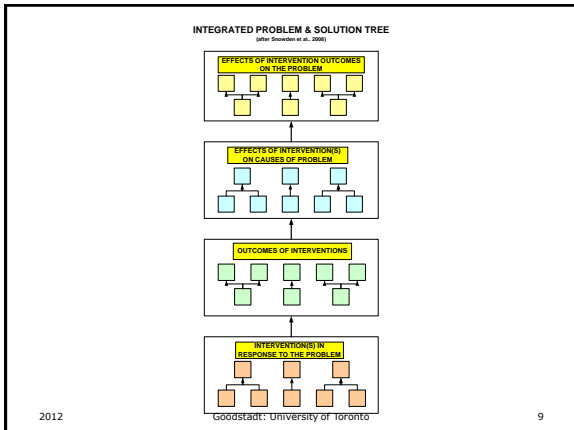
INTEGRATED PROBLEM & SOLUTION TREE

(after Snowden et al., 2008)

EFFECTS OF INTERVENTION OUTCOMES ON THE PROBLEM

EFFECTS OF INTERVENTION(S) ON CAUSES OF PROBLEM

OUTCOMES OF INTERVENTIONS

INTERVENTION(S) IN RESPONSE TO THE PROBLEM

2012

Goodstadt: University of Toronto

9